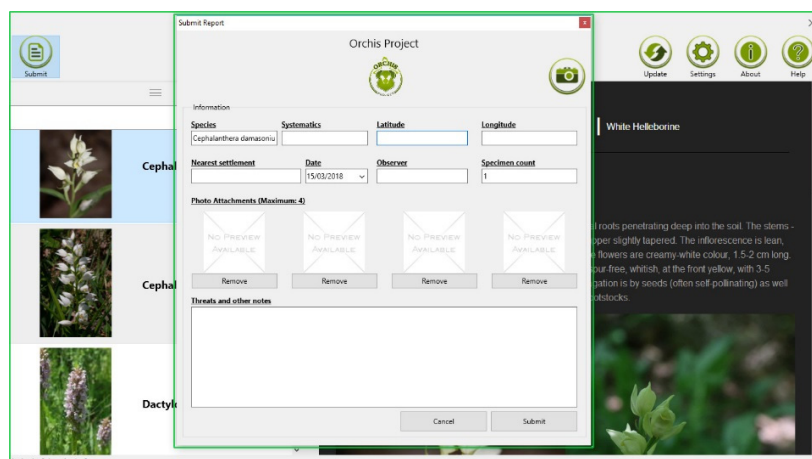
Submit

Cephal

Cephal

Dactyl

Submit Report

Orchis Project

ORCHIS

Information

Species
Cephalanthera damasoniu

Systematics

Latitude

Longitude

Nearest settlement

Date
15/03/2018

Observer

Specimen count
1

Photo Attachments (Maximum: 4)

NO PREVIEW AVAILABLE

NO PREVIEW AVAILABLE

NO PREVIEW AVAILABLE

NO PREVIEW AVAILABLE

Remove

Remove

Remove

Remove

Threats and other notes

Cancel

Submit

Update

Settings

About

Help

White Helleborine

l roots penetrating deep into the soil. The stems - pper slightly tapered. The inflorescence is lean, e flowers are creamy-white colour, 1.5-2 cm long. our-free, whitish, at the front yellow, with 3-5 gation is by seeds (often self-pollinating) as well otstocks.